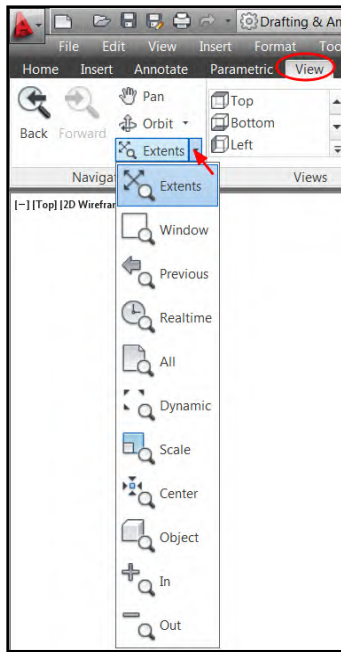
Drafting & An

File Edit View Insert Format Too

Home Insert Annotate Parametric View

Back Forward

Pan

Orbit

Extents

Top

Bottom

Left

Naviga

Views

[–] [Top] [2D Wirefran

Extents

Window

Previous

Realtime

All

Dynamic

Scale

Center

Object

In

Out